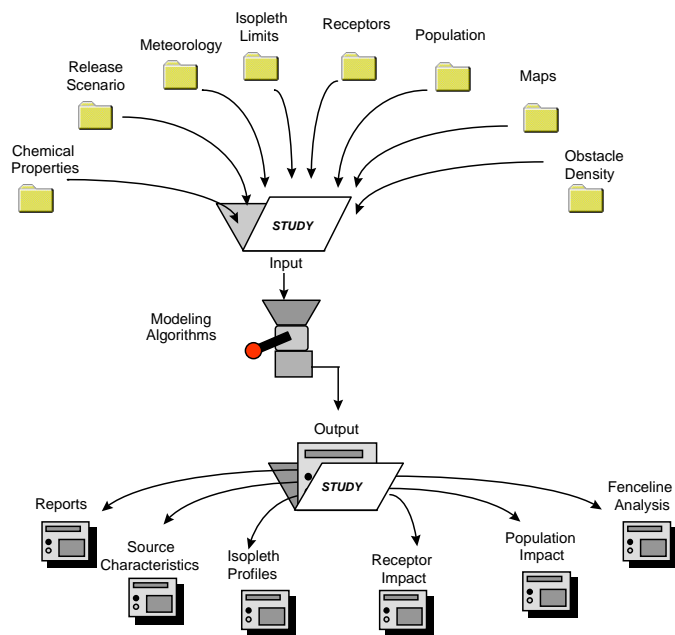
Isopleth Limits

Receptors

Meteorology

Population

Release Scenario

Maps

Chemical Properties

Obstacle Density

STUDY

Input

Modeling Algorithms

Output

STUDY

Reports

Fenceline Analysis

Source Characteristics

Isopleth Profiles

Receptor Impact

Population Impact